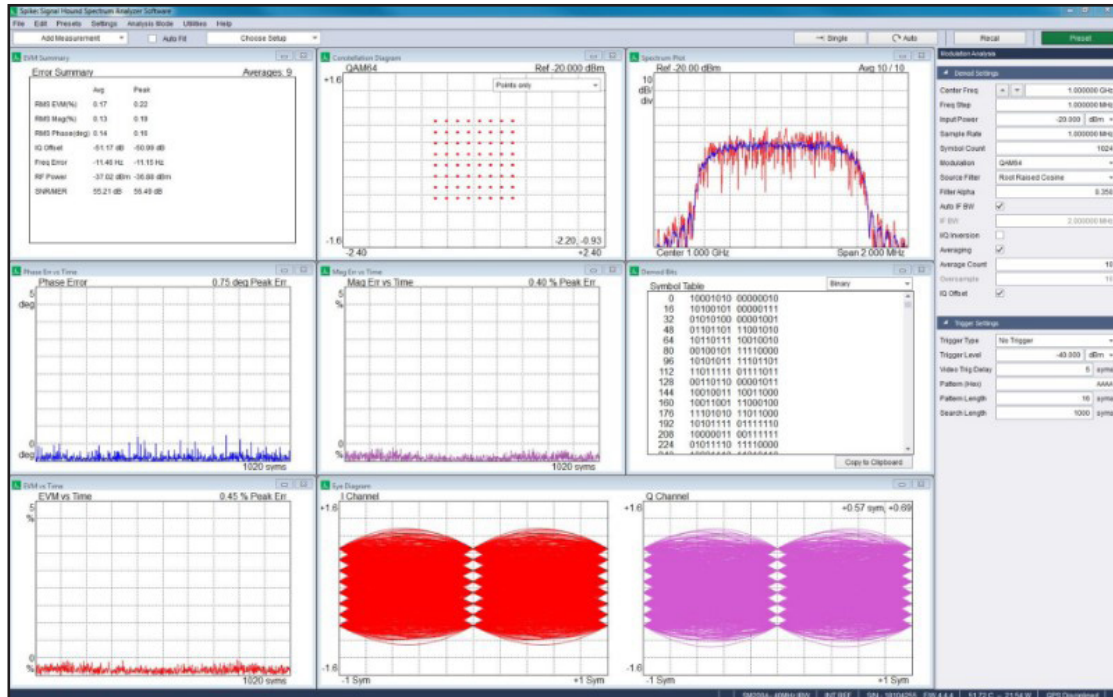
Spike: Signal Hound Spectrum Analyzer Software

File Edit Presets Settings Analysis Mode Utilities Help

Add Measurement Auto Fit Choose Setup Single Auto Recal Preset

EVM Summary

Error Summary Averages: 9

| | Avg | Peak |
|---|---|---|
| RMS EVM(%) | 0.17 | 0.22 |
| RMS Mag(%) | 0.13 | 0.19 |
| RMS Phase(deg) | 0.14 | 0.16 |
| IQ Offset | -51.17 dB | -50.99 dB |
| Freq Error | -11.48 Hz | -11.15 Hz |
| RF Power | -37.02 dBm | -36.88 dBm |
| SNR/MER | 55.21 dB | 59.49 dB |

Constellation Diagram

QAM64 Ref -20.000 dBm

+1.6

Points only

-1.6

-2.40 -2.20, -0.93 +2.40

Spectrum Plot

Ref -20.00 dBm Avg 10 / 10

10 dB/ div

Center 1.000 GHz Span 2.000 MHz

Modulation Analysis

Demod Settings

| | |
|---|---|
| Center Freq | 1.000000 GHz |
| Freq Step | 1.000000 MHz |
| Input Power | -20.000 dBm |
| Sample Rate | 1.000000 MHz |
| Symbol Count | 1024 |
| Modulation | QAM64 |
| Source Filter | Root Raised Cosine |
| Filter Alpha | 0.350 |
| Auto IF BW | |
| IF BW | 2.000000 MHz |
| IQ Inversion | |
| Averaging | |
| Average Count | 10 |
| Oversample | 10 |
| IQ Offset | |

Trigger Settings

| | |
|---|---|
| Trigger Type | No Trigger |
| Trigger Level | -40.000 dBm |
| Video Trig Delay | 5 syms |
| Pattern (Hex) | AAAA |
| Pattern Length | 16 syms |
| Search Length | 1000 syms |

Phase Err vs Time

Phase Error 0.75 deg Peak Err

5 deg

0 deg 1020 syms

Mag Err vs Time

Mag Err vs Time 0.40 % Peak Err

5 %

0 % 1020 syms

Demod Bits

Symbol Table Binary

| | | |
|---|---|---|
| 0 | 10001010 | 00000010 |
| 16 | 10100101 | 00000111 |
| 32 | 01010100 | 00001001 |
| 48 | 01101101 | 11001010 |
| 64 | 10110111 | 10010010 |
| 80 | 00100101 | 11110000 |
| 96 | 10101011 | 11101101 |
| 112 | 11011111 | 01110011 |
| 128 | 00110110 | 00001011 |
| 144 | 10010011 | 10011000 |
| 160 | 10011001 | 11000100 |
| 176 | 11101010 | 11011000 |
| 192 | 10101111 | 01111110 |
| 208 | 10000011 | 00111111 |
| 224 | 01011110 | 11110000 |

Copy to Clipboard

EVM vs Time

EVM vs Time 0.45 % Peak Err

5 %

0 % 1020 syms

Eye Diagram

I Channel Q Channel

+1.6 +1.6 +0.57 sym, +0.69

-1.6 -1 Sym +1 Sym -1.6 -1 Sym +1 Sym

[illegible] INT REF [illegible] GPS Disciplined